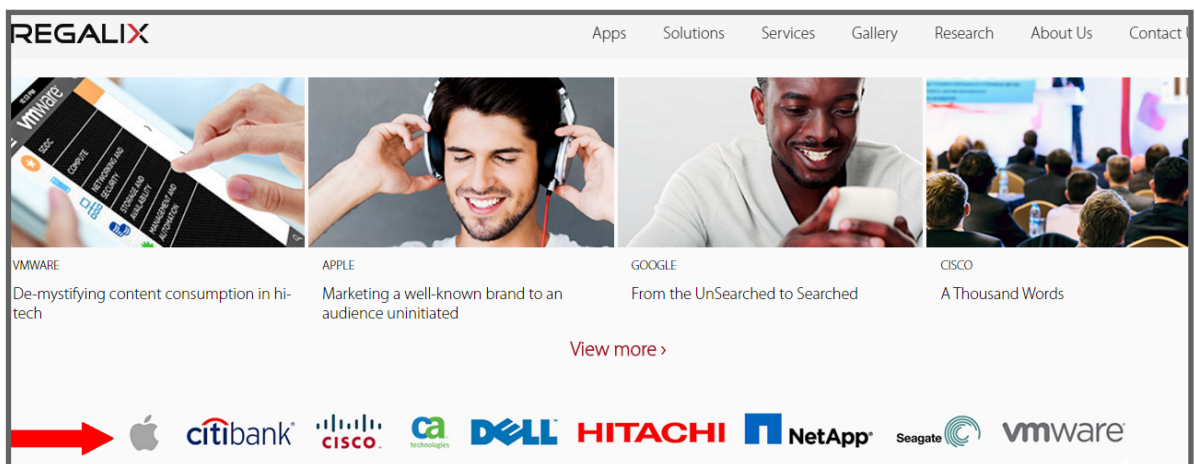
REGALIX

Apps Solutions Services Gallery Research About Us Contact U

vmware SDDC COMPUTE NETWORKING AND SECURITY STORAGE AND AVAILABILITY MANAGEMENT AND AUTOMATION

VMWARE
De-mystifying content consumption in hi-tech

APPLE
Marketing a well-known brand to an audience uninitiated

GOOGLE
From the UnSearched to Searched

CISCO
A Thousand Words

View more ›

citibank CISCO ca technologies DELL HITACHI NetApp Seagate vmware